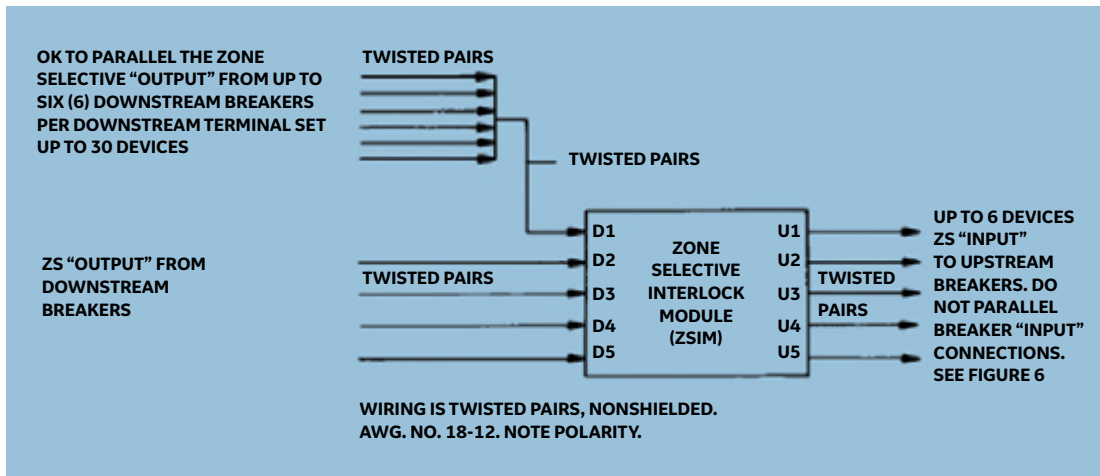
OK TO PARALLEL THE ZONE SELECTIVE “OUTPUT” FROM UP TO SIX (6) DOWNSTREAM BREAKERS PER DOWNSTREAM TERMINAL SET UP TO 30 DEVICES

TWISTED PAIRS

TWISTED PAIRS

ZS “OUTPUT” FROM DOWNSTREAM BREAKERS

TWISTED PAIRS

D1
D2
D3
D4
D5

ZONE SELECTIVE INTERLOCK MODULE (ZSIM)

U1
U2
U3
U4
U5

TWISTED PAIRS

UP TO 6 DEVICES ZS “INPUT” TO UPSTREAM BREAKERS. DO NOT PARALLEL BREAKER “INPUT” CONNECTIONS. SEE FIGURE 6

WIRING IS TWISTED PAIRS, NONSHIELDED. AWG. NO. 18-12. NOTE POLARITY.